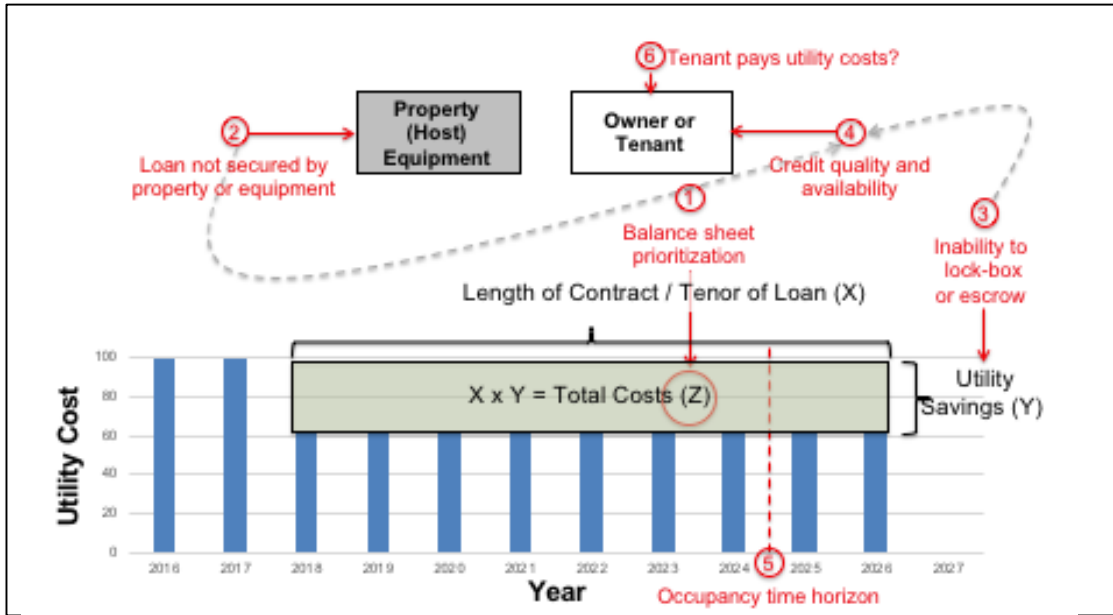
6 Tenant pays utility costs?

Property (Host) Equipment

Owner or Tenant

2 Loan not secured by property or equipment

4 Credit quality and availability

1 Balance sheet prioritization

3 Inability to lock-box or escrow

Length of Contract / Tenor of Loan (X)

X x Y = Total Costs (Z)

Utility Savings (Y)

Utility Cost

100
80
60
40
20
0

2016 2017 2018 2019 2020 2021 2022 2023 2024 2025 2026 2027

Year

5 Occupancy time horizon